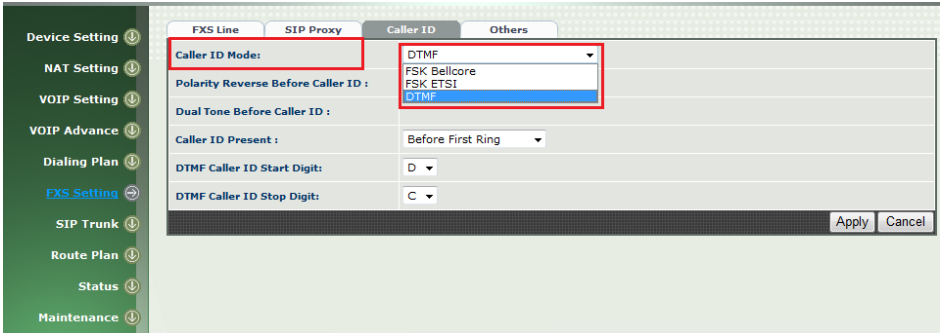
Device Setting
NAT Setting
VOIP Setting
VOIP Advance
Dialing Plan
FXS Setting
SIP Trunk
Route Plan
Status
Maintenance

FXS Line | SIP Proxy | Caller ID | Others

| | |
|---|---|
| Caller ID Mode: | DTMF |
| Polarity Reverse Before Caller ID : | |
| Dual Tone Before Caller ID : | |
| Caller ID Present : | Before First Ring |
| DTMF Caller ID Start Digit: | D |
| DTMF Caller ID Stop Digit: | C |

FSK Bellcore
FSK ETSI
DTMF

Apply Cancel